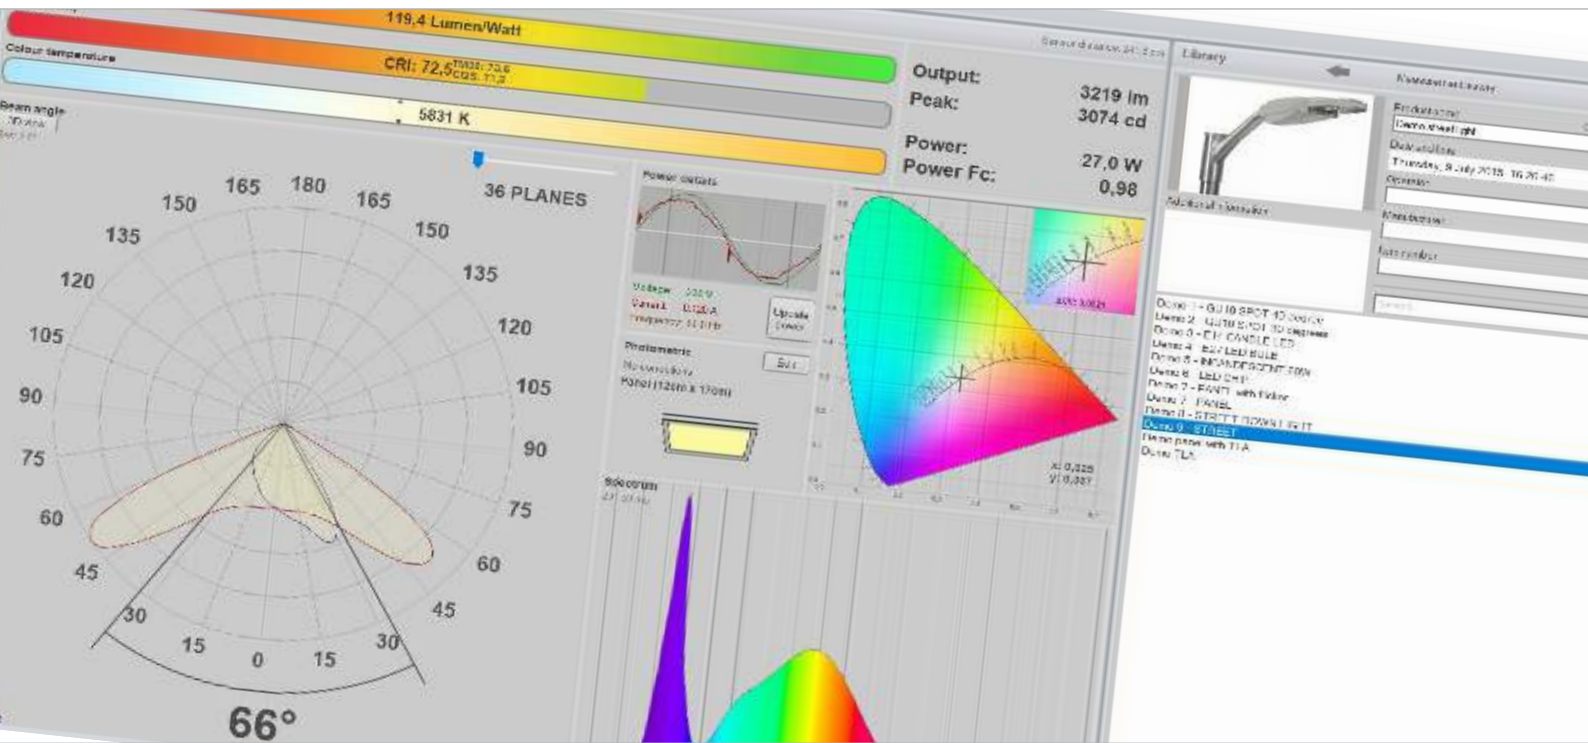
119,4 Lumen/Watt

Colour temperature

CRI: 72,5 TM30: 73,6 CQS: 71,3

5831 K

Beam angle

Output:
Peak:
3219 lm
3074 cd

Power:
Power Fc:
27,0 W
0,98

36 PLANES

180
165
150
135
120
105
90
75
60
45
30
15
0
15
30
45
60
75
90
105
120
135
150
165

66°

Power details

Voltage
Current
Frequency

Update power

Photometric

Edit

Panel (120m x 170m)

Spectrum

x: 0,325
y: 0,337

Library

Manage test library

Product name
Demo street light

Date and time
Thursday, 9 July 2015 16:26:40

Operator

Manufacturer

Item number

Additional information

Demo 1 - GU10 SPOT 40 degree
Demo 2 - GU10 SPOT 30 degrees
Demo 3 - E14 CANDLE LED
Demo 4 - E27 LED BULB
Demo 5 - INCANDESCENT 60W
Demo 6 - LED CHIP
Demo 7 - PANEL with flicker
Demo 7 - PANEL
Demo 8 - STREET DOWNLIGHT
Demo 9 - STREET
Demo panel with TLA
Demo TLA